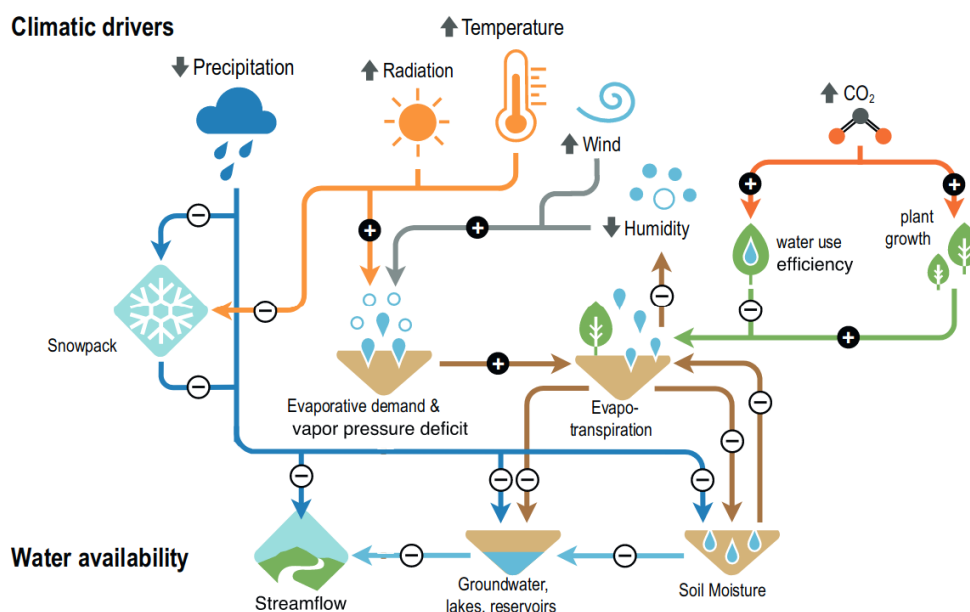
Climatic drivers

Precipitation

Radiation

Temperature

Wind

$CO_2$

Humidity

water use efficiency

plant growth

Snowpack

Evaporative demand & vapor pressure deficit

Evapo-transpiration

Water availability

Streamflow

Groundwater, lakes, reservoirs

Soil Moisture